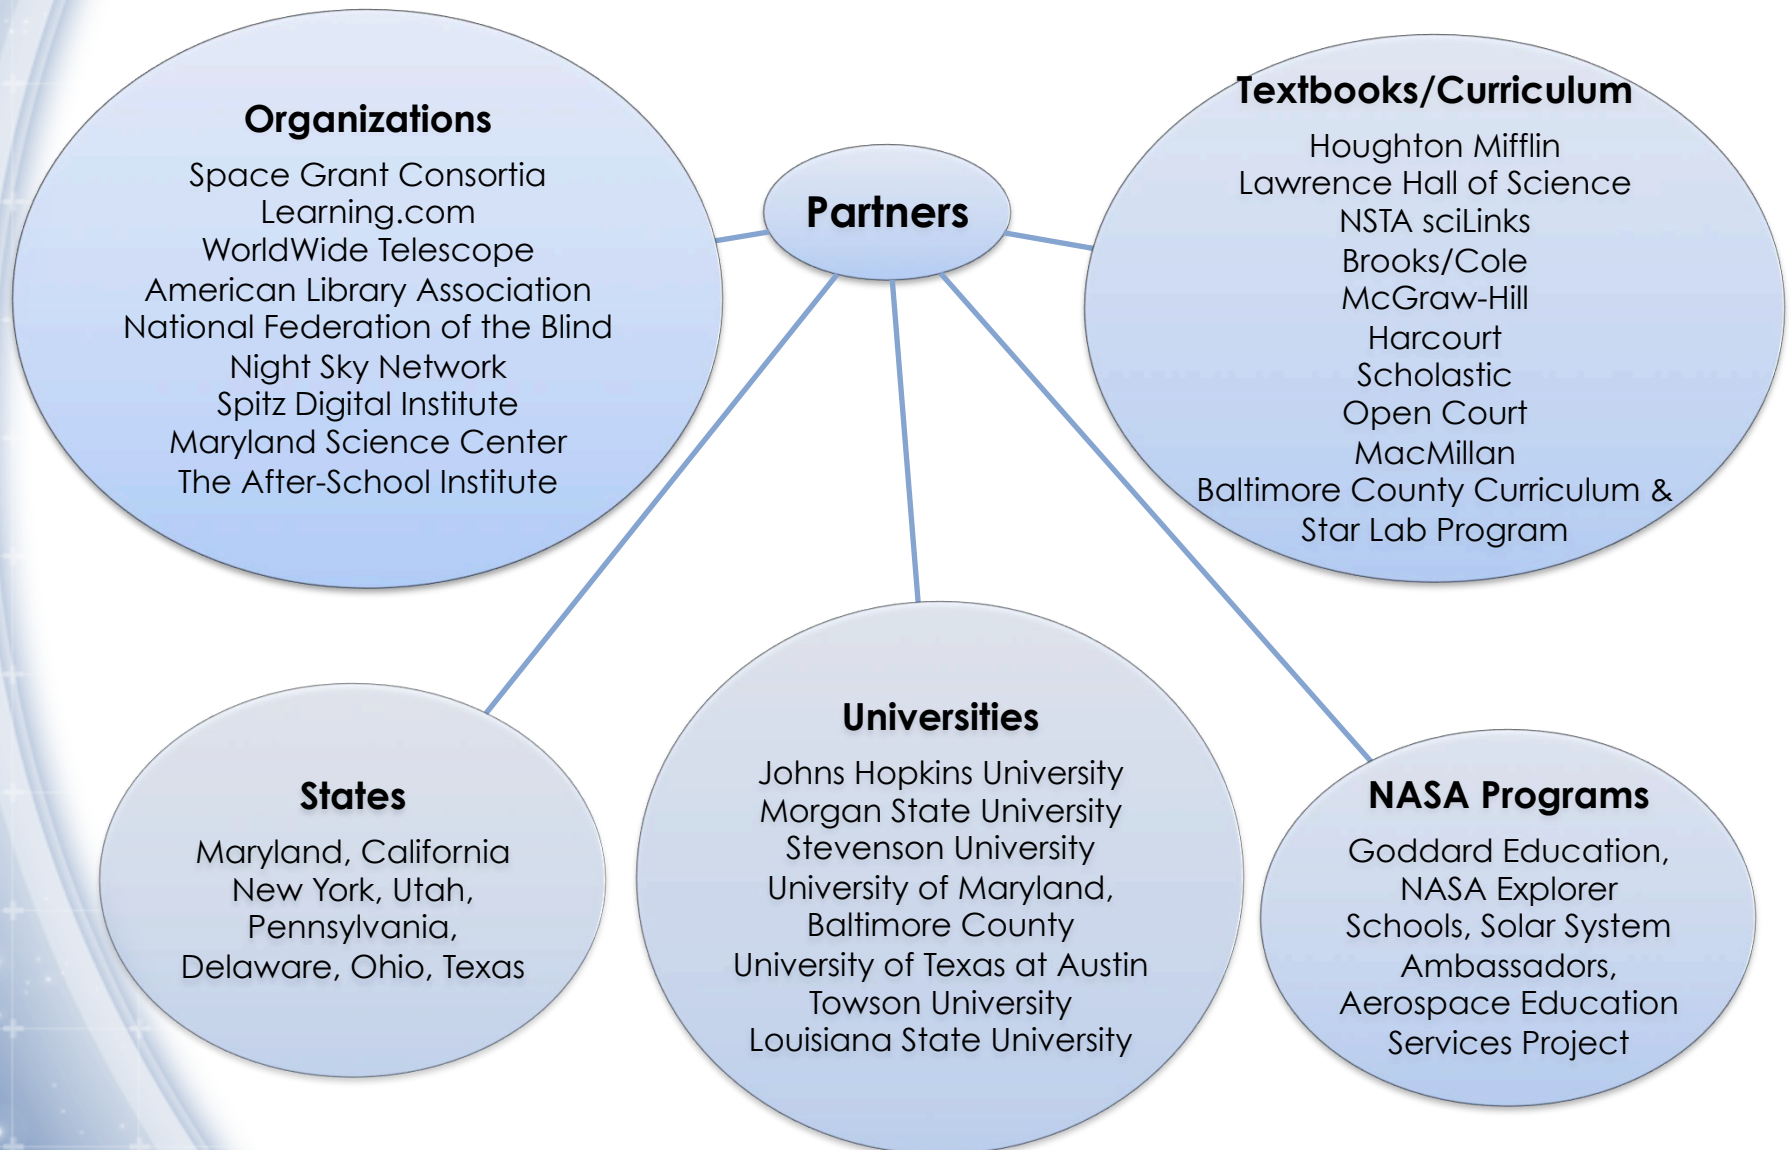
Organizations

Space Grant Consortia
Learning.com
WorldWide Telescope
American Library Association
National Federation of the Blind
Night Sky Network
Spitz Digital Institute
Maryland Science Center
The After-School Institute

Partners

Textbooks/Curriculum

Houghton Mifflin
Lawrence Hall of Science
NSTA sciLinks
Brooks/Cole
McGraw-Hill
Harcourt
Scholastic
Open Court
MacMillan
Baltimore County Curriculum & Star Lab Program

States

Maryland, California
New York, Utah,
Pennsylvania,
Delaware, Ohio, Texas

Universities

Johns Hopkins University
Morgan State University
Stevenson University
University of Maryland,
Baltimore County
University of Texas at Austin
Towson University
Louisiana State University

NASA Programs

Goddard Education,
NASA Explorer
Schools, Solar System
Ambassadors,
Aerospace Education
Services Project